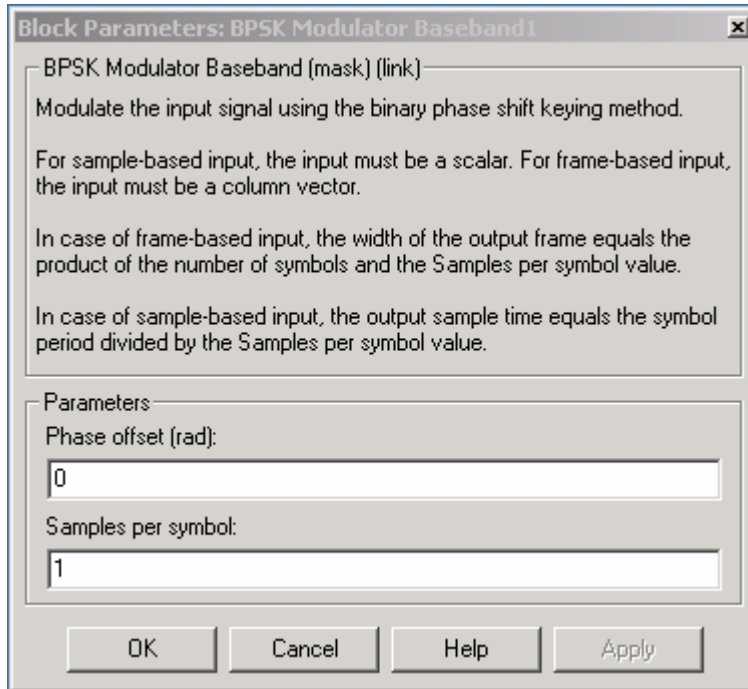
Block Parameters: BPSK Modulator Baseband1

BPSK Modulator Baseband (mask) (link)

Modulate the input signal using the binary phase shift keying method.

For sample-based input, the input must be a scalar. For frame-based input, the input must be a column vector.

In case of frame-based input, the width of the output frame equals the product of the number of symbols and the Samples per symbol value.

In case of sample-based input, the output sample time equals the symbol period divided by the Samples per symbol value.

Parameters

Phase offset (rad):

0

Samples per symbol:

1

OK Cancel Help Apply